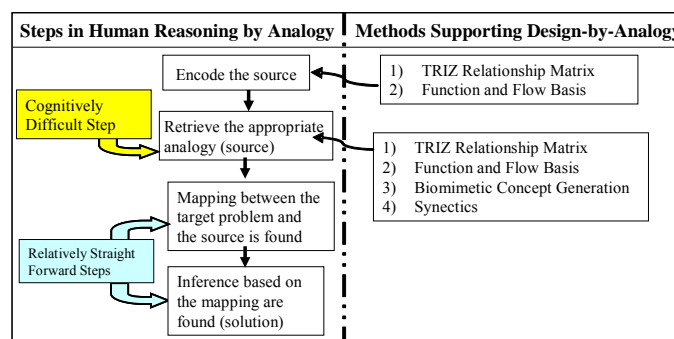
Steps in Human Reasoning by Analogy

Methods Supporting Design-by-Analog

Encode the source

1) TRIZ Relationship Matrix
2) Function and Flow Basis

Cognitively Difficult Step

Retrieve the appropriate analogy (source)

1) TRIZ Relationship Matrix
2) Function and Flow Basis
3) Biomimetic Concept Generation
4) Synectics

Mapping between the target problem and the source is found

Relatively Straight Forward Steps

Inference based on the mapping are found (solution)